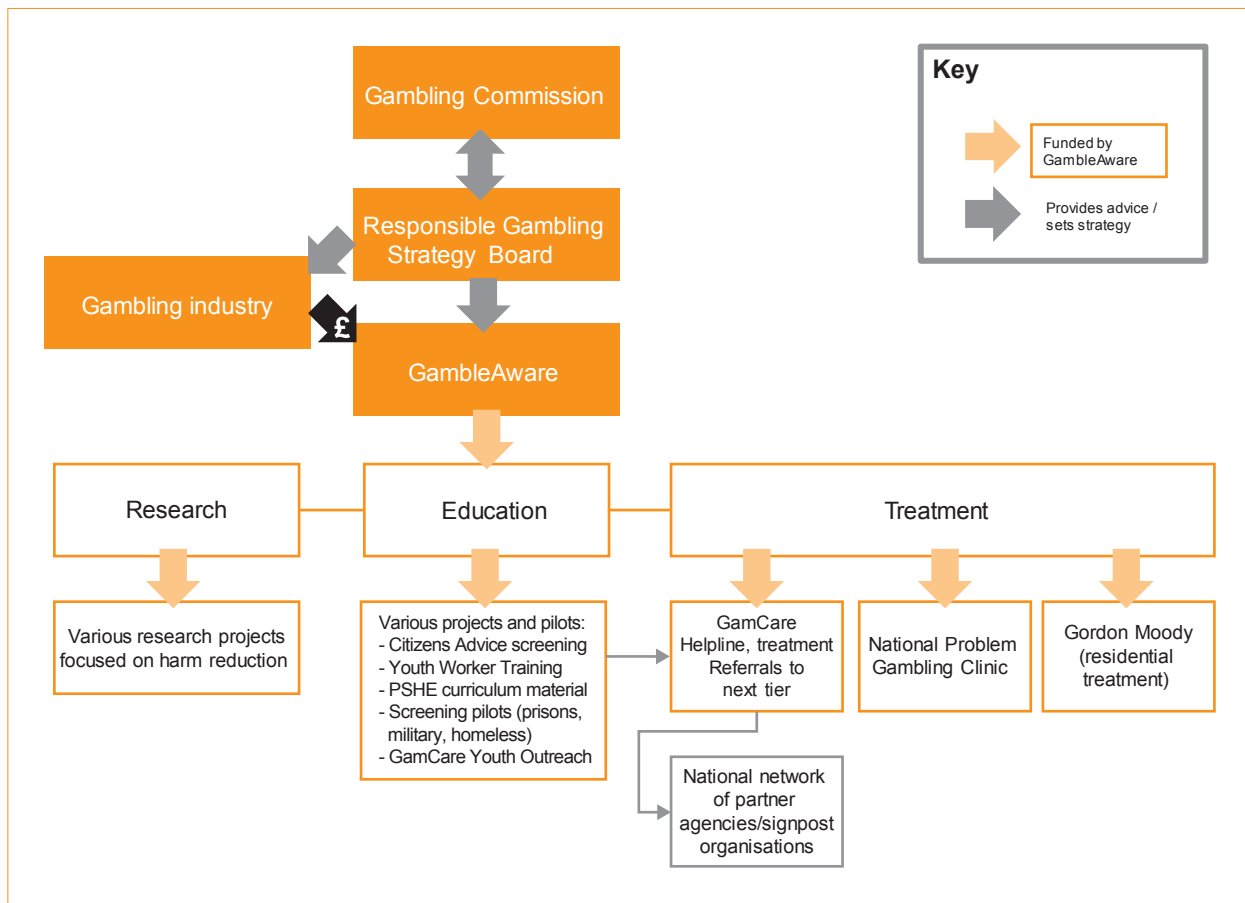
Gambling Commission

Responsible Gambling Strategy Board

Gambling industry

£

GambleAware

Key

Funded by GambleAware

Provides advice / sets strategy

Research

Education

Treatment

Various research projects focused on harm reduction

Various projects and pilots:
- Citizens Advice screening
- Youth Worker Training
- PSHE curriculum material
- Screening pilots (prisons, military, homeless)
- GamCare Youth Outreach

GamCare Helpline, treatment Referrals to next tier

National Problem Gambling Clinic

Gordon Moody (residential treatment)

National network of partner agencies/signpost organisations